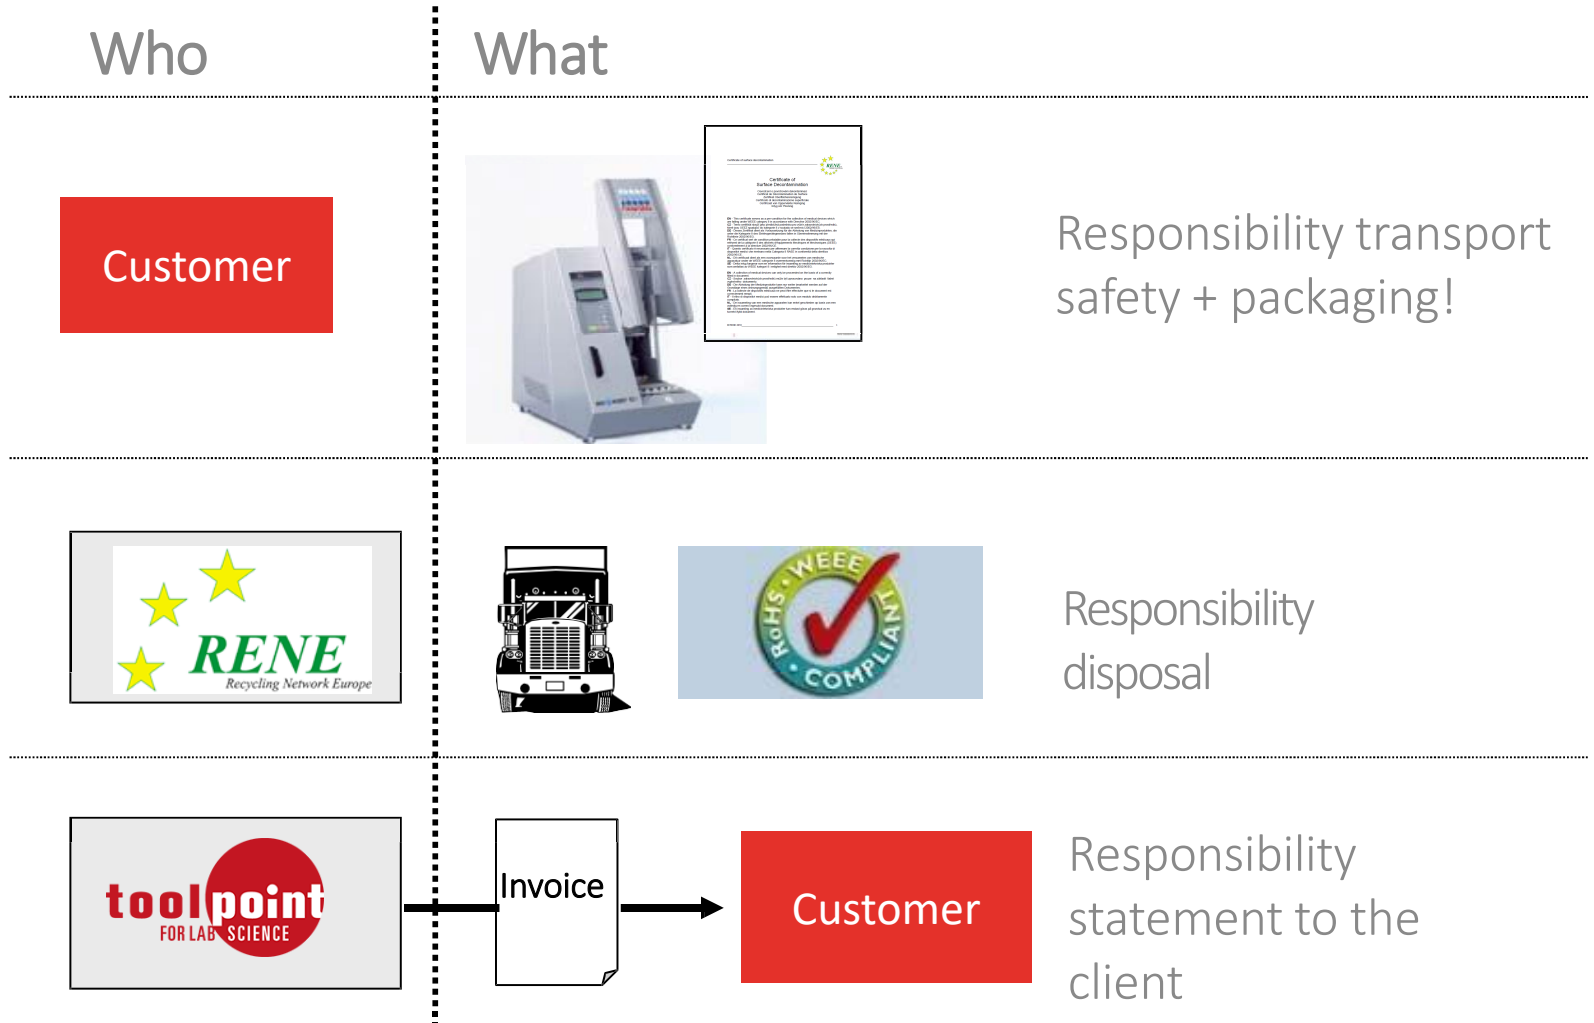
Who

What

Customer

Certificate of Surface Decontamination

RENE

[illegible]

Responsibility transport safety + packaging!

RENE
Recycling Network Europe

WEEE
RoHS
COMPLIANT

Responsibility disposal

toolpoint
FOR LAB SCIENCE

Invoice

Customer

Responsibility statement to the client